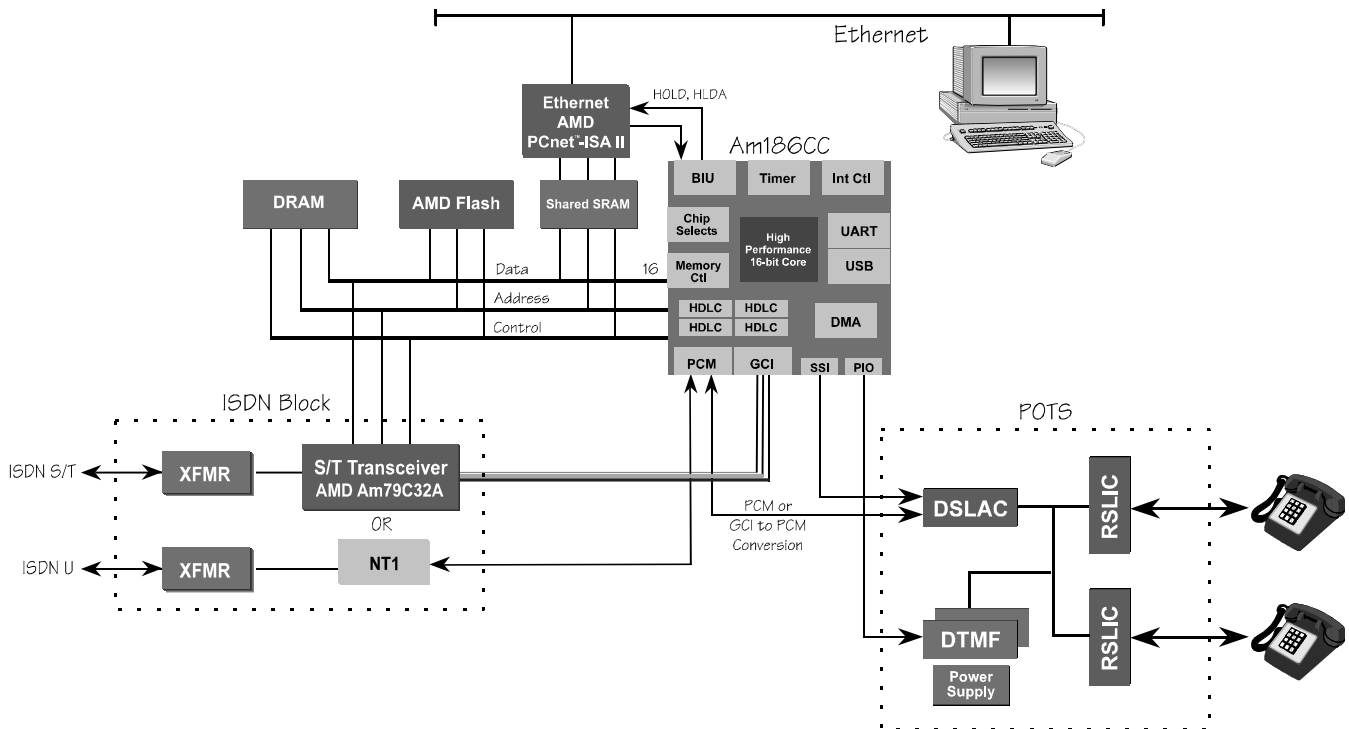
Ethernet

HOLD, HLDA

Ethernet
AMD
PCnet™-ISA II

Am186CC

BIU
Timer
Int Ctl

DRAM
AMD Flash
Shared SRAM

Chip Selects
High Performance 16-bit Core
UART
USB
Memory Ctl

Data
16
Address
Control

HDLC
HDLC
HDLC
HDLC
DMA

PCM
GCI
SSI
PIO

ISDN Block

POTS

ISDN S/T
XFMR
S/T Transceiver
AMD Am79C32A
OR
ISDN U
XFMR
NT1

PCM or
GCI to PCM
Conversion

DSLAC
RSLIC
DTMF
Power Supply
RSLIC